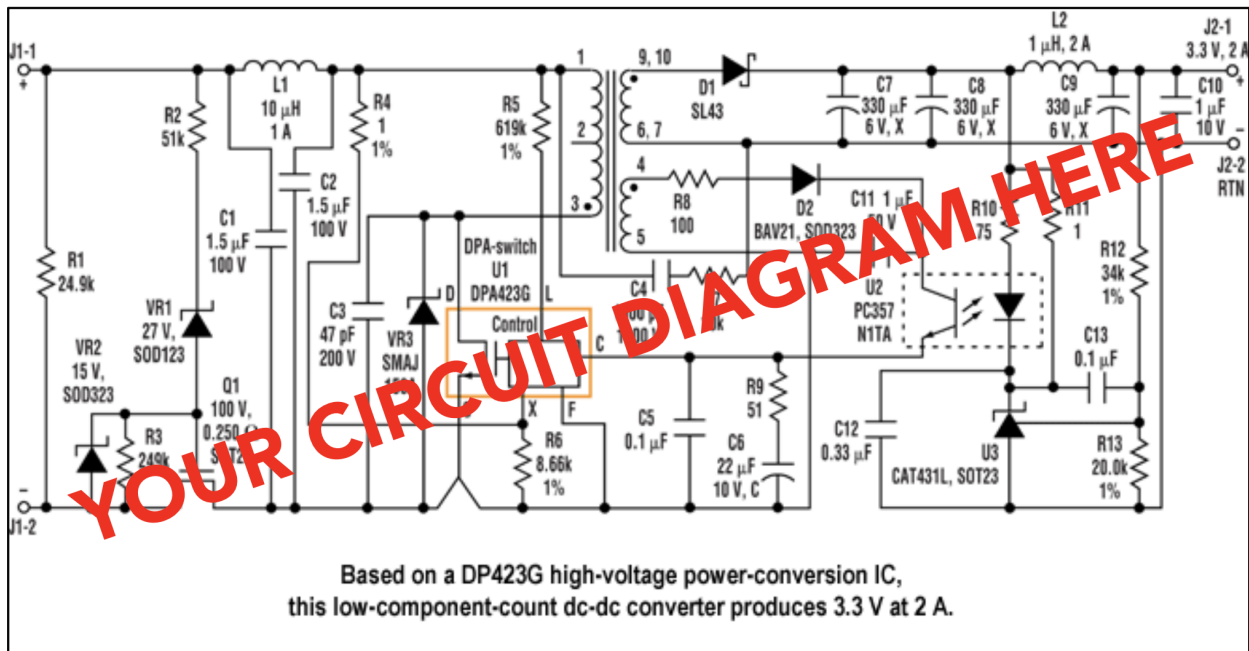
J1-1
+
J1-2
−
L1
10 μH
1 A
R4
1
1%
R2
51k
C2
1.5 μF
100 V
C1
1.5 μF
100 V
R1
24.9k
VR1
27 V,
SOD123
VR2
15 V,
SOD323
R3
249k
Q1
100 V,
0.250 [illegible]
S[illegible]T2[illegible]
C3
47 pF
200 V
VR3
SMAJ
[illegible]
D
R5
619k
1%
1
2
3
9, 10
6, 7
4
5
D1
SL43
R8
100
D2
BAV21, SOD323
DPA-switch
U1
DPA423G
L
Control
C
X
F
R6
8.66k
1%
C4
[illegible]
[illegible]
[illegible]k
C5
0.1 μF
R9
51
C6
22 μF
10 V, C
C7
330 μF
6 V, X
C8
330 μF
6 V, X
L2
1 μH, 2 A
C9
330 μF
6 V, X
C10
1 μF
10 V
J2-1
3.3 V, 2 A
+
−
J2-2
RTN
C11 1 μF
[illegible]0 V
R10
75
R11
1
R12
34k
1%
U2
PC357
N1TA
C13
0.1 μF
C12
0.33 μF
U3
CAT431L, SOT23
R13
20.0k
1%
YOUR CIRCUIT DIAGRAM HERE

Based on a DP423G high-voltage power-conversion IC,
this low-component-count dc-dc converter produces 3.3 V at 2 A.